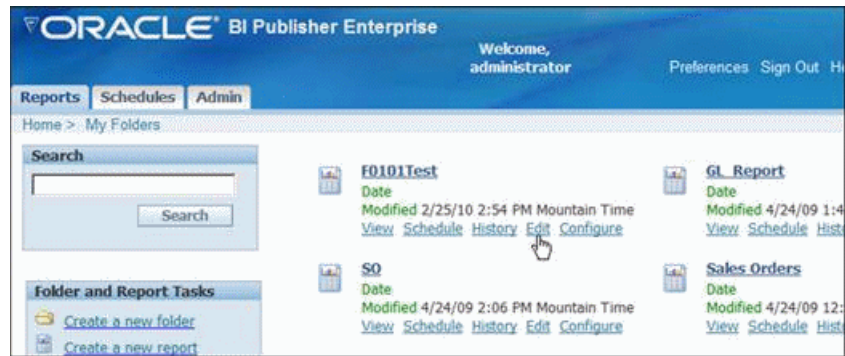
ORACLE® BI Publisher Enterprise

Welcome, administrator

Preferences Sign Out H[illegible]

Reports Schedules Admin

Home > My Folders

Search

Search

Folder and Report Tasks

Create a new folder

Create a new report

F0101Test
Date
Modified 2/25/10 2:54 PM Mountain Time
View Schedule History Edit Configure

SO
Date
Modified 4/24/09 2:06 PM Mountain Time
View Schedule History Edit Configure

GL_Report
Date
Modified 4/24/09 1:4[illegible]
View Schedule Hist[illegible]

Sales Orders
Date
Modified 4/24/09 12:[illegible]
View Schedule Hist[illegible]